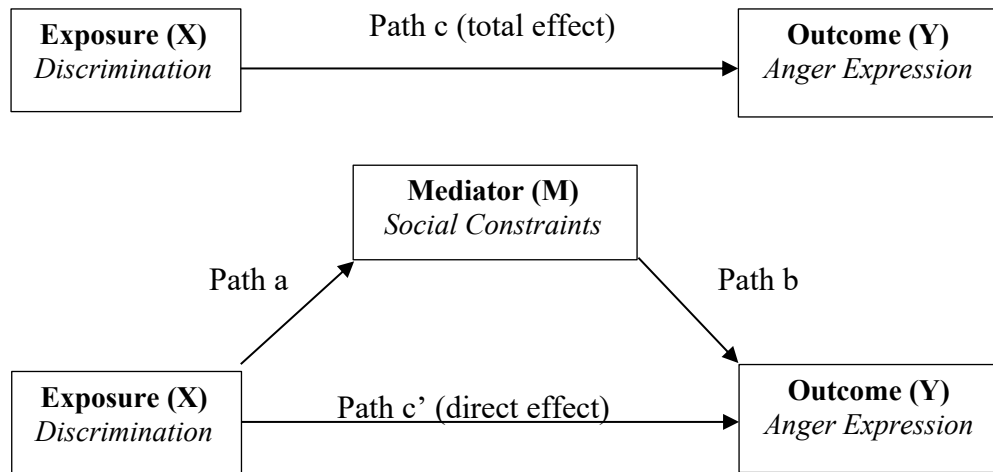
Exposure (X)
Discrimination

Path c (total effect)

Outcome (Y)
Anger Expression

Mediator (M)
Social Constraints

Path a

Path b

Exposure (X)
Discrimination

Path c’ (direct effect)

Outcome (Y)
Anger Expression